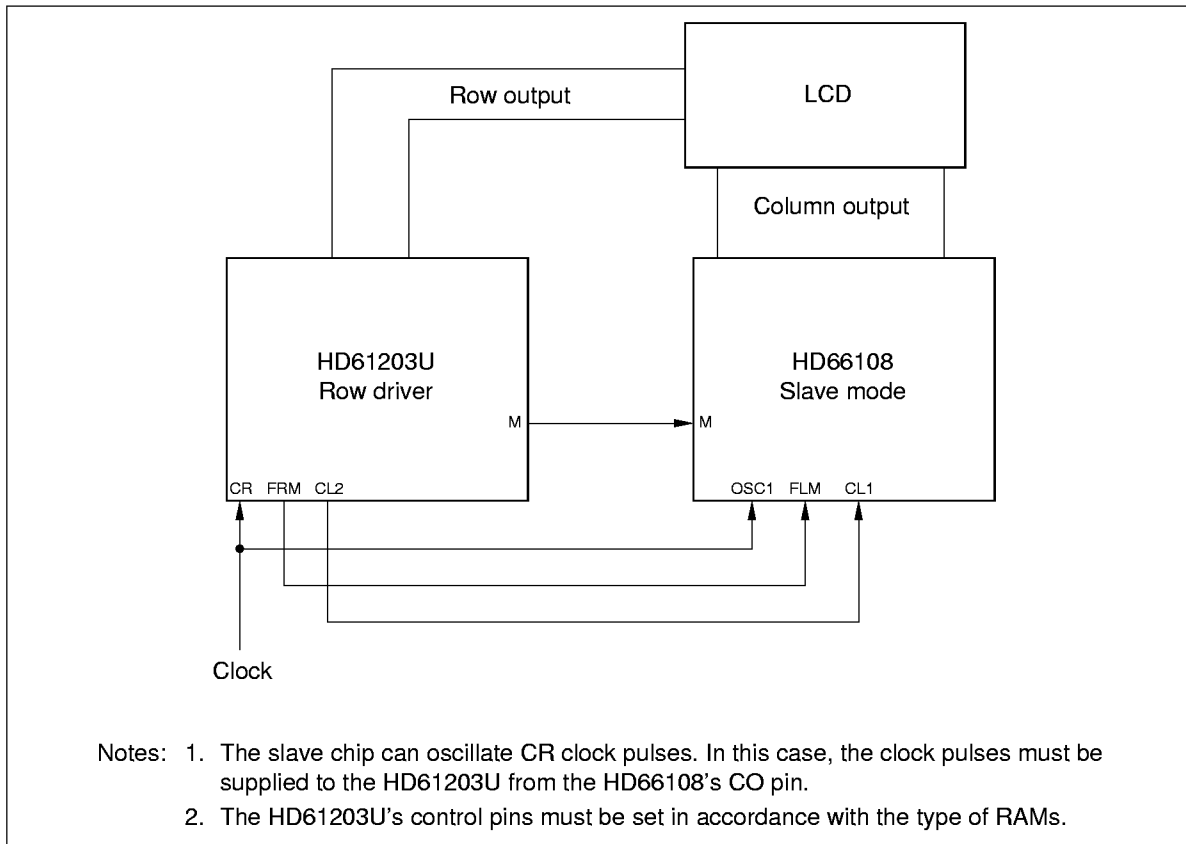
Row output

LCD

Column output

HD61203U
Row driver

M

CR FRM CL2

HD66108
Slave mode

M

OSC1 FLM CL1

Clock

Notes: 1. The slave chip can oscillate CR clock pulses. In this case, the clock pulses must be supplied to the HD61203U from the HD66108's CO pin.
2. The HD61203U's control pins must be set in accordance with the type of RAMs.